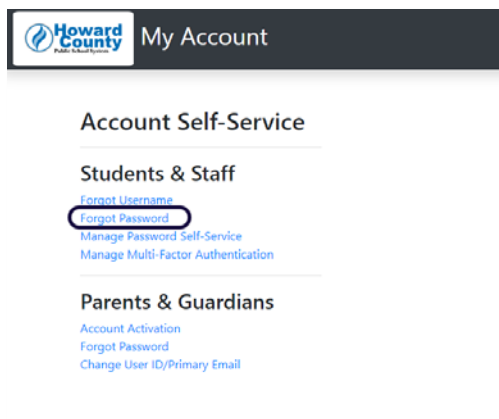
Howard County Public School System

My Account

Account Self-Service

Students & Staff

Forgot Username
Forgot Password
Manage Password Self-Service
Manage Multi-Factor Authentication

Parents & Guardians

Account Activation
Forgot Password
Change User ID/Primary Email